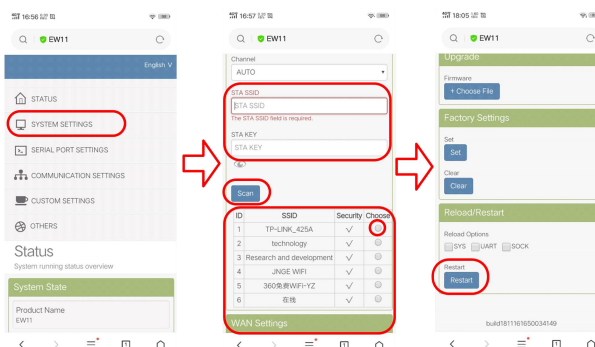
16:56

EW11

English V

STATUS

SYSTEM SETTINGS

SERIAL PORT SETTINGS

COMMUNICATION SETTINGS

CUSTOM SETTINGS

OTHERS

Status

System running status overview

System State

Product Name

EW11

16:57

EW11

Channel

AUTO

STA SSID

STA SSID

The STA SSID field is required.

STA KEY

STA KEY

Scan

| ID | SSID | Security | Choose |
|---|---|---|---|
| 1 | TP-LINK_425A | √ | |
| 2 | technology | √ | |
| 3 | Research and development | √ | |
| 4 | JNGE WIFI | √ | |
| 5 | 360免费WiFi-YZ | √ | |
| 6 | 在线 | √ | |

WAN Settings

18:05

EW11

Upgrade

Firmware

+ Choose File

Factory Settings

Set

Set

Clear

Clear

Reload/Restart

Reload Options

SYS UART SOCK

Restart

Restart

build1811161650034149